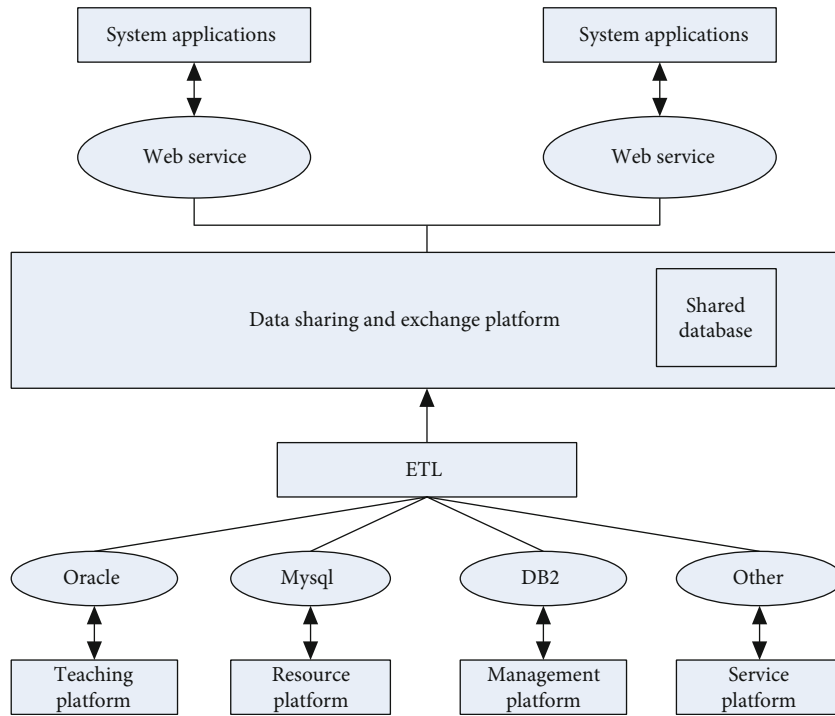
System applications

System applications

Web service

Web service

Data sharing and exchange platform

Shared database

ETL

Oracle

Mysql

DB2

Other

Teaching platform

Resource platform

Management platform

Service platform